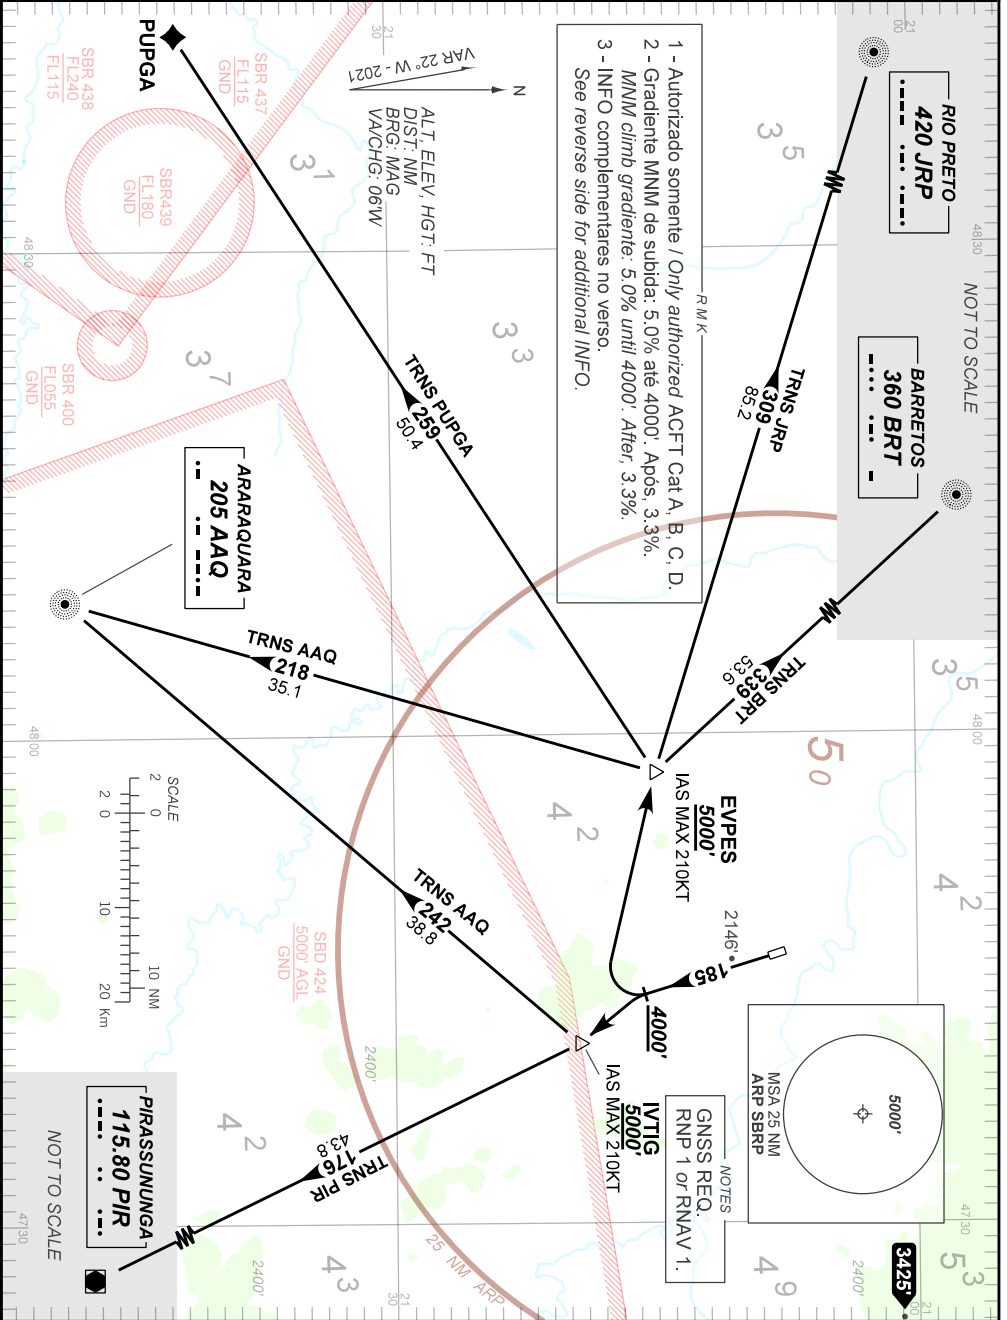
RIO PRETO
420 JRP

NOT TO SCALE

BARRETOS
360 BRT

TRNS JRP
309
85.2

TRNS BRT
339
53.6

PUPGA

VAR 22° W - 2021

ALT, ELEV, HGT: FT
DIST: NM
BRG: MAG
VA/CHG: 06W

RMK
1 - Autorizado somente / Only authorized ACFT Cat A, B, C, D.
2 - Gradiente MNM de subida: 5.0% até 4000'. Após, 3.3%.
MNM climb gradiente: 5.0% until 4000'. After, 3.3%.
3 - INFO complementares no verso.
See reverse side for additional INFO.

SBR 438
FL240
FL115

SBR 437
FL115
GND

SBR439
FL180
GND

SBR 400
FL055
GND

TRNS PUPGA
259
50.4

ARARAQUARA
205 AAQ

TRNS AAQ
218
35.1

EVPES
5000'
IAS MAX 210KT

SCALE
20 0 10 20 Km
2 0 10 NM

TRNS AAQ
242
38.8

SBD 424
5000' AGL
GND

2146'
185
4000'

IVTIG
5000'
IAS MAX 210KT

MSA 25 NM
ARP SBRP
5000'

NOTES
GNSS REQ.
RNP 1 or RNAV 1.

PIRASSUNUNGA
115.80 PIR

TRNS PIR
176
43.8

NOT TO SCALE

25 NM ARP

2400'
2400'
2400'
3425'